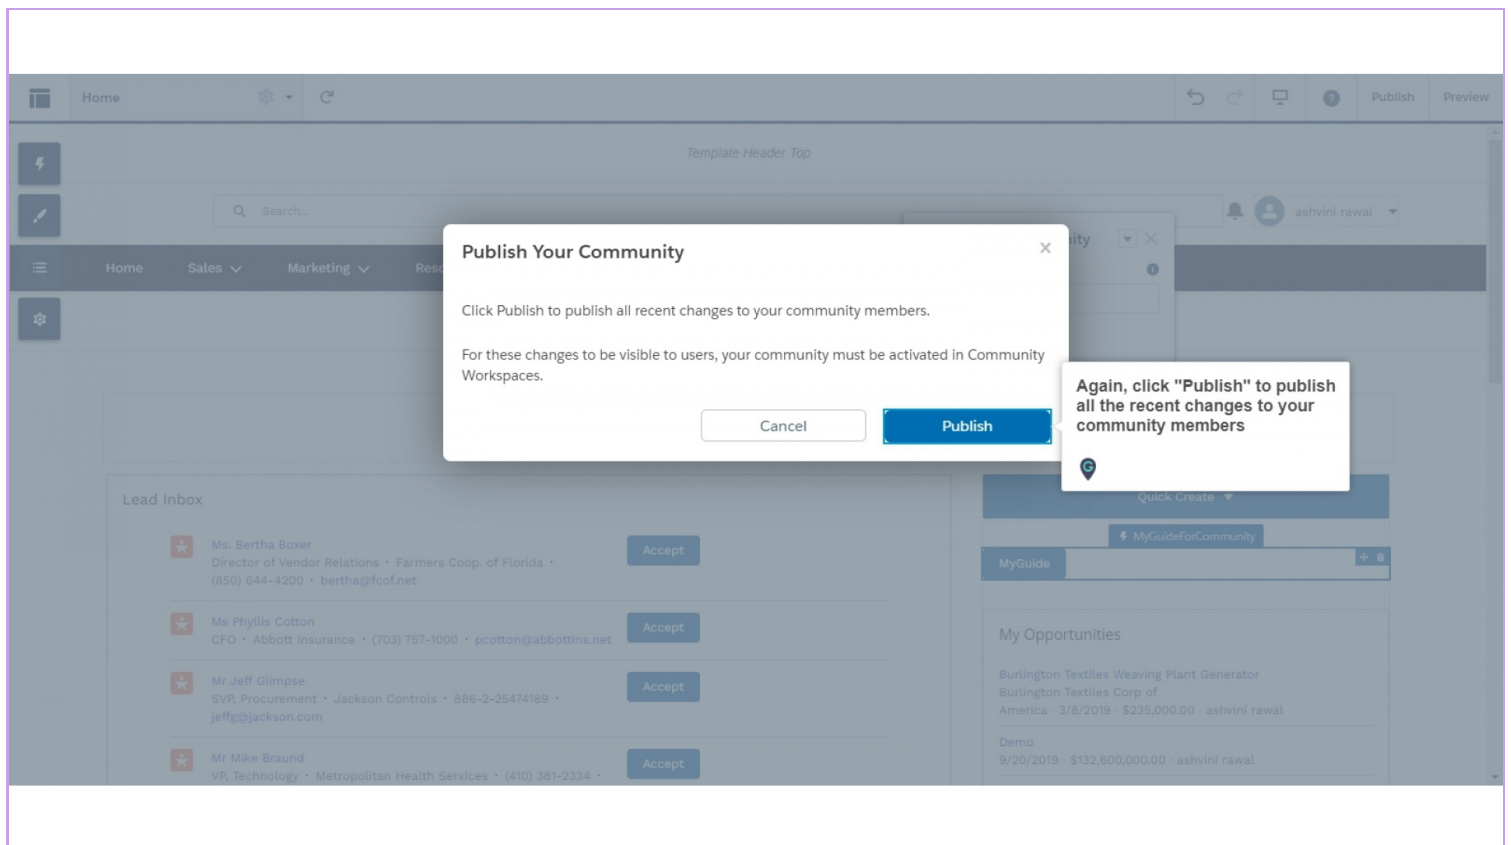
Home

Publish Preview

Template Header Top

Search...

ashvini rawal

Home Sales Marketing Res

ity

Publish Your Community

Click Publish to publish all recent changes to your community members.

For these changes to be visible to users, your community must be activated in Community Workspaces.

Cancel Publish

Again, click "Publish" to publish all the recent changes to your community members

Lead Inbox

Ms. Bertha Boxer
Director of Vendor Relations · Farmers Coop. of Florida · (850) 644-4200 · bertha@fcof.net
Accept

Ms Phyllis Cotton
CFO · Abbott Insurance · (703) 757-1000 · pcotton@abbottins.net
Accept

Mr Jeff Glimpse
SVP, Procurement · Jackson Controls · 886-2-25474189 · jeffg@jackson.com
Accept

Mr Mike Braund
VP, Technology · Metropolitan Health Services · (410) 381-2334 ·
Accept

Quick Create

MyGuideForCommunity

MyGuide

My Opportunities

Burlington Textiles Weaving Plant Generator
Burlington Textiles Corp of America · 3/8/2019 · $235,000.00 · ashvini rawal

Demo
9/20/2019 · $132,600,000.00 · ashvini rawal